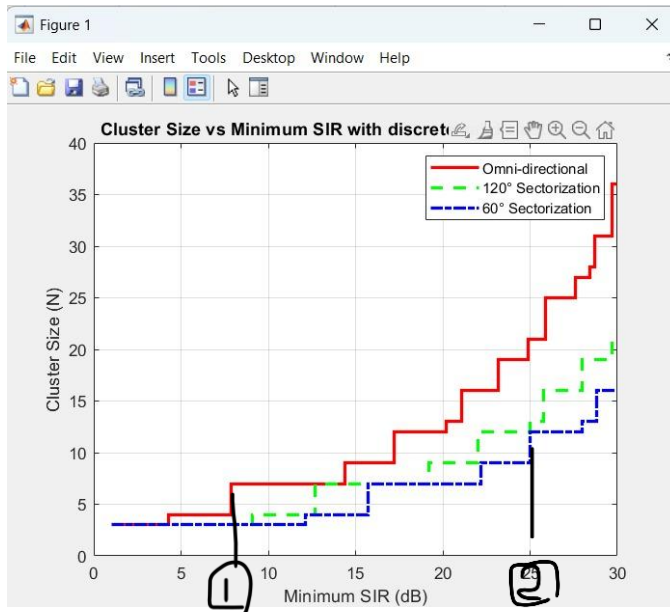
Figure 1

File Edit View Insert Tools Desktop Window Help

Cluster Size vs Minimum SIR with discret

Omni-directional
120° Sectorization
60° Sectorization

Cluster Size (N)

40
35
30
25
20
15
10
5
0

0 5 10 15 20 25 30

Minimum SIR (dB)

1

2